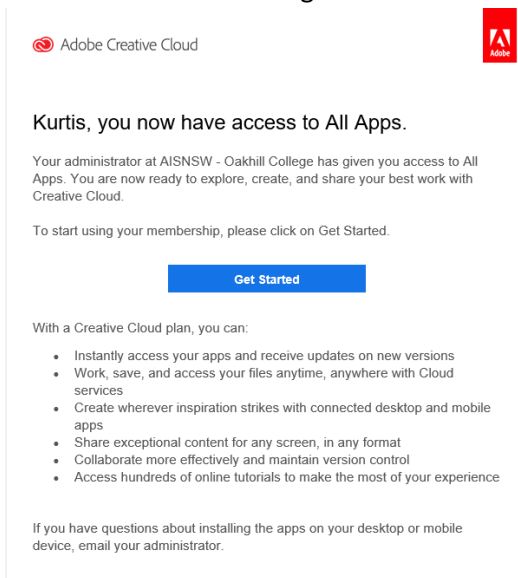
Adobe Creative Cloud

Adobe

Kurtis, you now have access to All Apps.

Your administrator at AISNSW - Oakhill College has given you access to All Apps. You are now ready to explore, create, and share your best work with Creative Cloud.

To start using your membership, please click on Get Started.

Get Started

With a Creative Cloud plan, you can:

- Instantly access your apps and receive updates on new versions
- Work, save, and access your files anytime, anywhere with Cloud services
- Create wherever inspiration strikes with connected desktop and mobile apps
- Share exceptional content for any screen, in any format
- Collaborate more effectively and maintain version control
- Access hundreds of online tutorials to make the most of your experience

If you have questions about installing the apps on your desktop or mobile device, email your administrator.